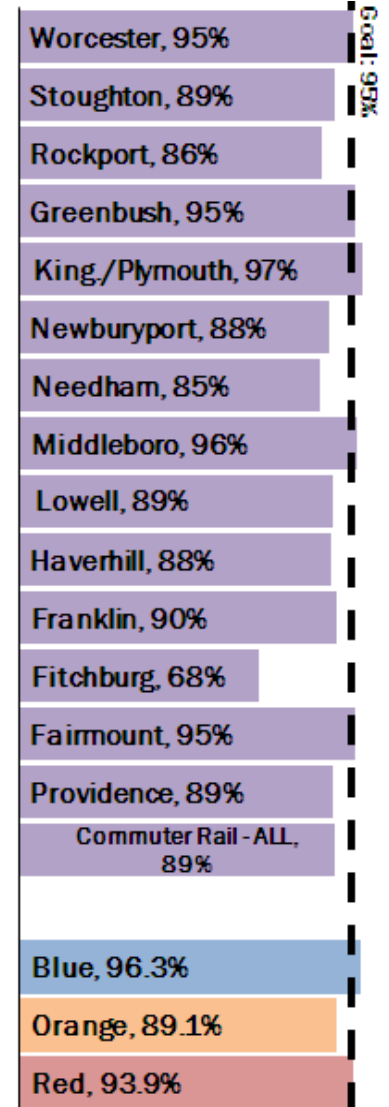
Goal: 95%

Worcester, 95%
Stoughton, 89%
Rockport, 86%
Greenbush, 95%
King./Plymouth, 97%
Newburyport, 88%
Needham, 85%
Middleboro, 96%
Lowell, 89%
Haverhill, 88%
Franklin, 90%
Fitchburg, 68%
Fairmount, 95%
Providence, 89%
Commuter Rail - ALL, 89%

Blue, 96.3%
Orange, 89.1%
Red, 93.9%